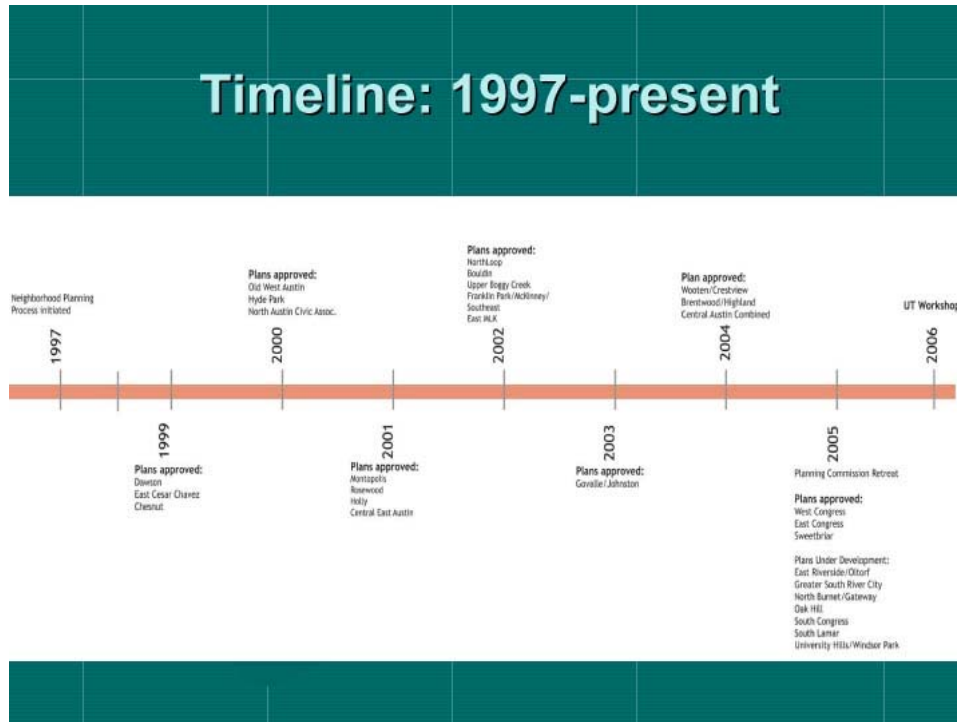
Timeline: 1997-present

Neighborhood Planning Process initiated

1997

1999

Plans approved:
Dawson
East Cesar Chavez
Chesnut

Plans approved:
Old West Austin
Hyde Park
North Austin Civic Assoc.

2000

2001

Plans approved:
Montopolis
Rosewood
Holly
Central East Austin

Plans approved:
NorthLoop
Bouldin
Upper Boggy Creek
Franklin Park/McKinney/Southeast
East MLK

2002

2003

Plans approved:
Govalle/Johnston

Plan approved:
Wooten/Crestview
Brentwood/Highland
Central Austin Combined

2004

2005

Planning Commission Retreat

Plans approved:
West Congress
East Congress
Sweetbriar

Plans Under Development:
East Riverside/Oltorf
Greater South River City
North Burnet/Gateway
Oak Hill
South Congress
South Lamar
University Hills/Windsor Park

UT Worksho

2006